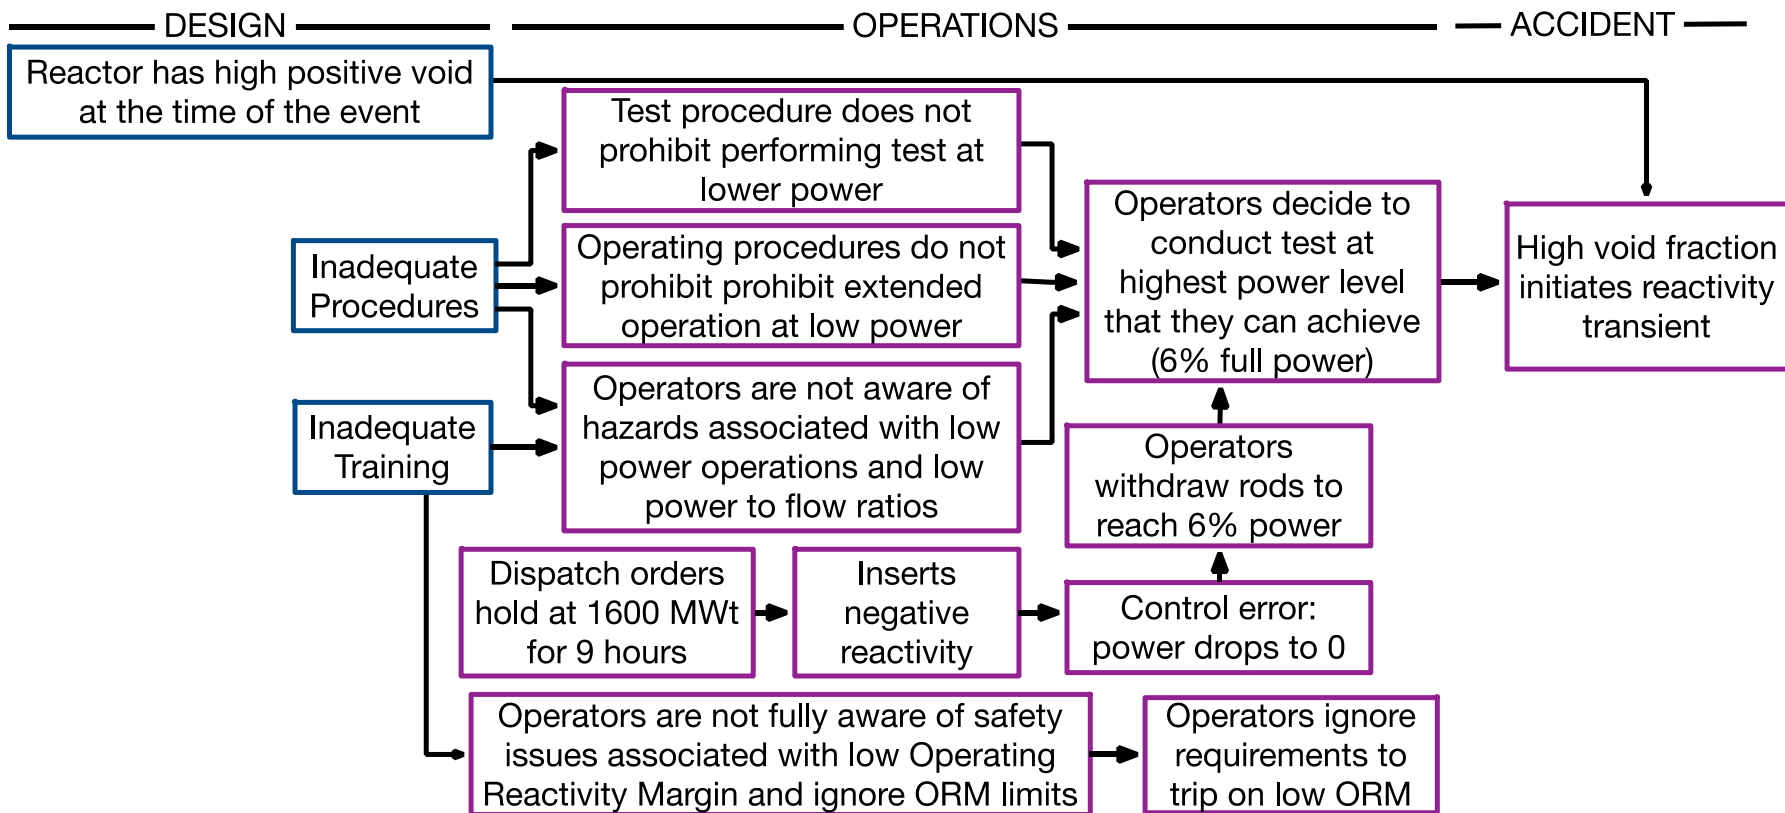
DESIGN

OPERATIONS

ACCIDENT

Reactor has high positive void at the time of the event

Test procedure does not prohibit performing test at lower power

Inadequate Procedures

Operating procedures do not prohibit prohibit extended operation at low power

Operators decide to conduct test at highest power level that they can achieve (6% full power)

High void fraction initiates reactivity transient

Inadequate Training

Operators are not aware of hazards associated with low power operations and low power to flow ratios

Operators withdraw rods to reach 6% power

Dispatch orders hold at 1600 MWt for 9 hours

Inserts negative reactivity

Control error: power drops to 0

Operators are not fully aware of safety issues associated with low Operating Reactivity Margin and ignore ORM limits

Operators ignore requirements to trip on low ORM